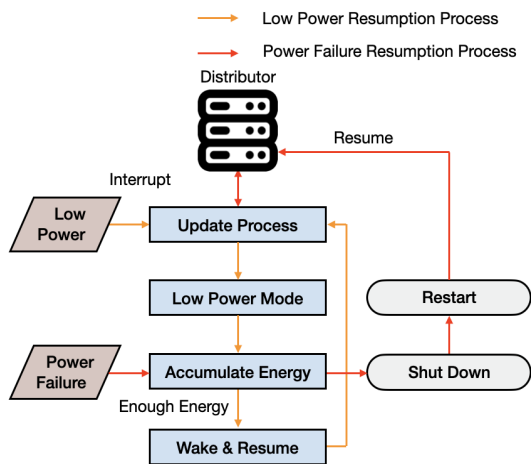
Low Power Resumption Process

Power Failure Resumption Process

Distributor

Resume

Interrupt

Low Power

Update Process

Low Power Mode

Restart

Power Failure

Accumulate Energy

Shut Down

Enough Energy

Wake & Resume